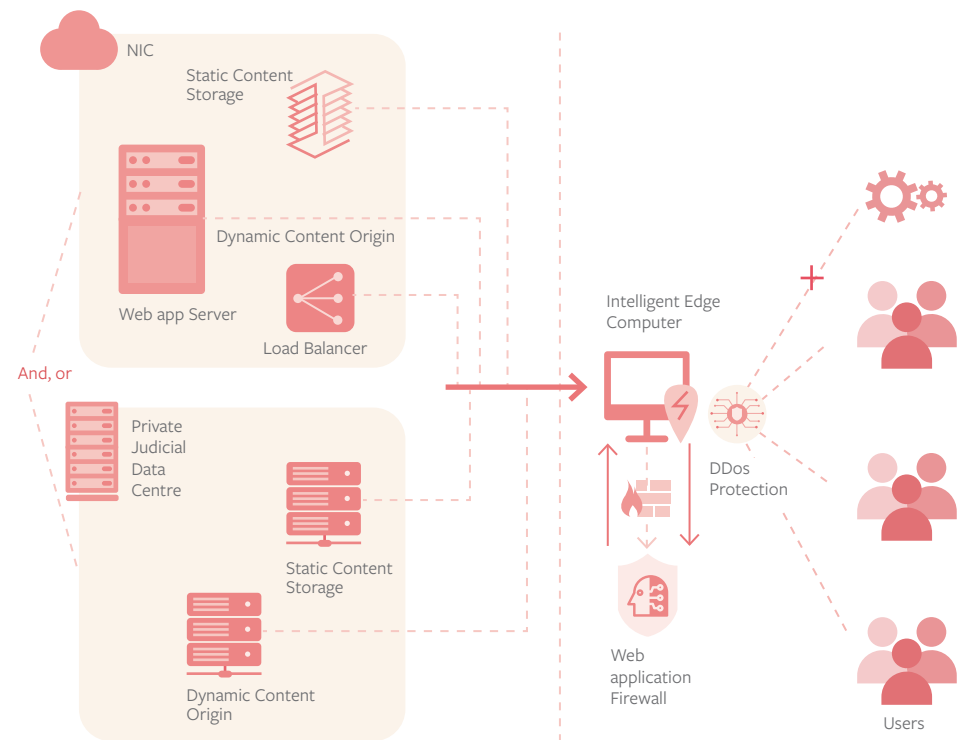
NIC

Static Content Storage

Dynamic Content Origin

Web app Server

Load Balancer

And, or

Private Judicial Data Centre

Static Content Storage

Dynamic Content Origin

Intelligent Edge Computer

DDos Protection

Web application Firewall

Users